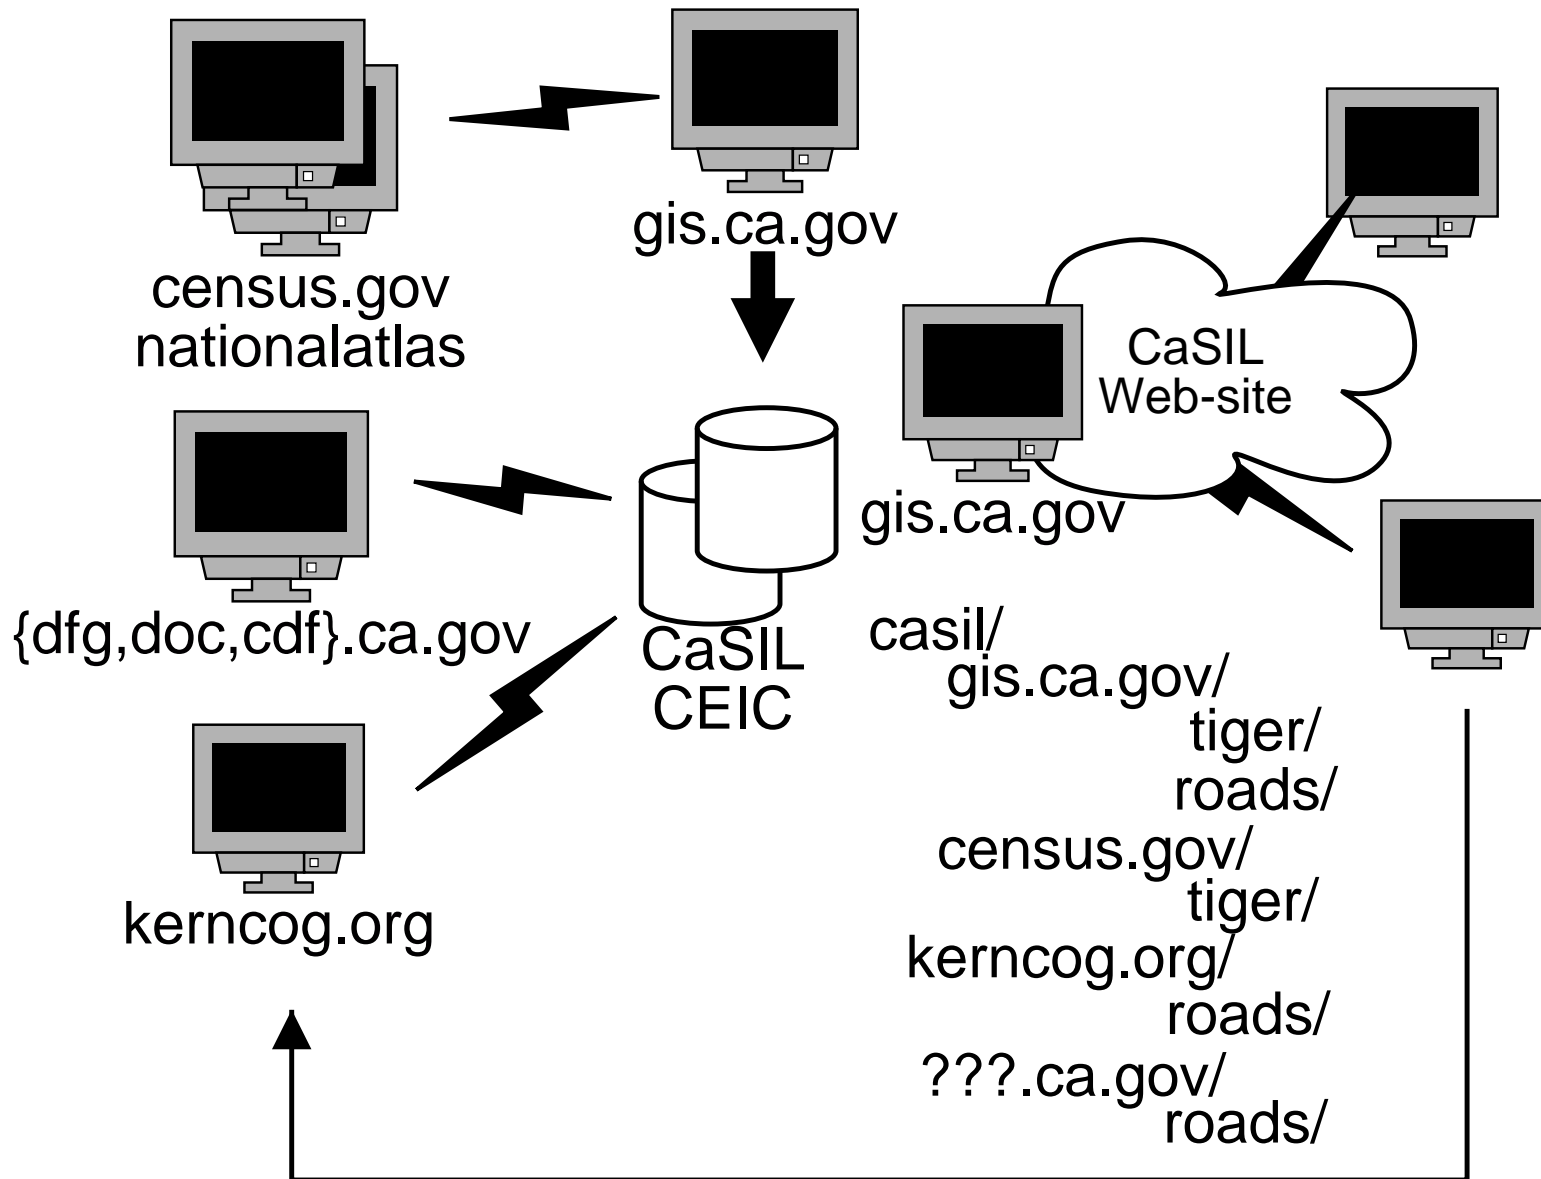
gis.ca.gov

census.gov
nationalatlas

CaSIL
Web-site

gis.ca.gov

{dfg,doc,cdf}.ca.gov

CaSIL
CEIC

kerncog.org

casil/
gis.ca.gov/
tiger/
roads/
census.gov/
tiger/
kerncog.org/
roads/
???.ca.gov/
roads/